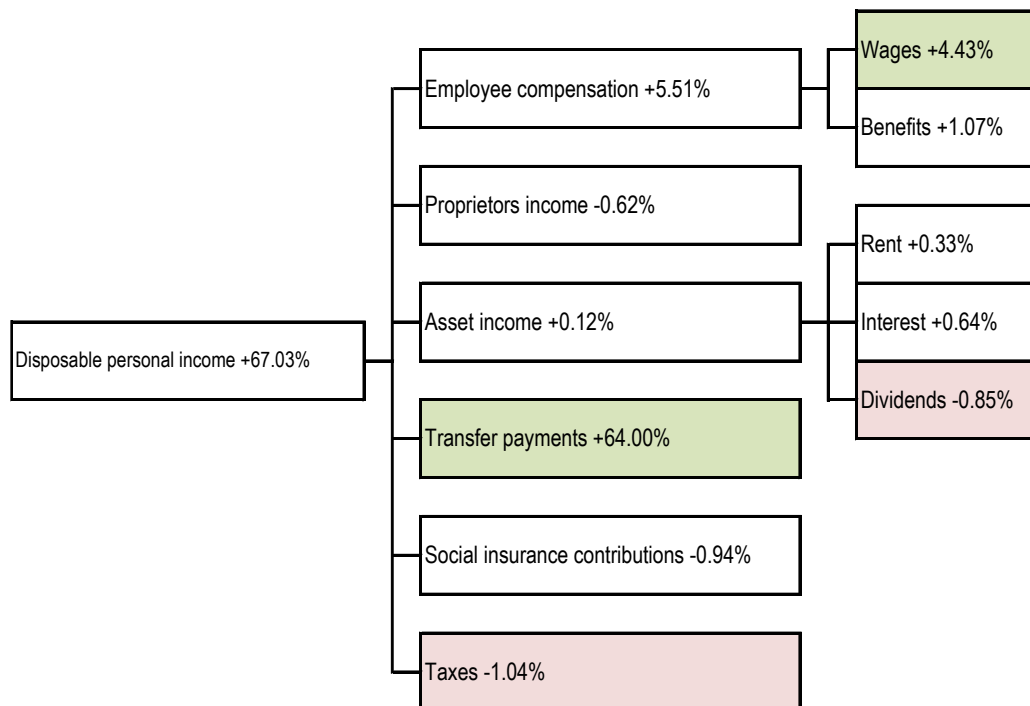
Disposable personal income +67.03%

Employee compensation +5.51%

Wages +4.43%

Benefits +1.07%

Proprietors income -0.62%

Asset income +0.12%

Rent +0.33%

Interest +0.64%

Dividends -0.85%

Transfer payments +64.00%

Social insurance contributions -0.94%

Taxes -1.04%